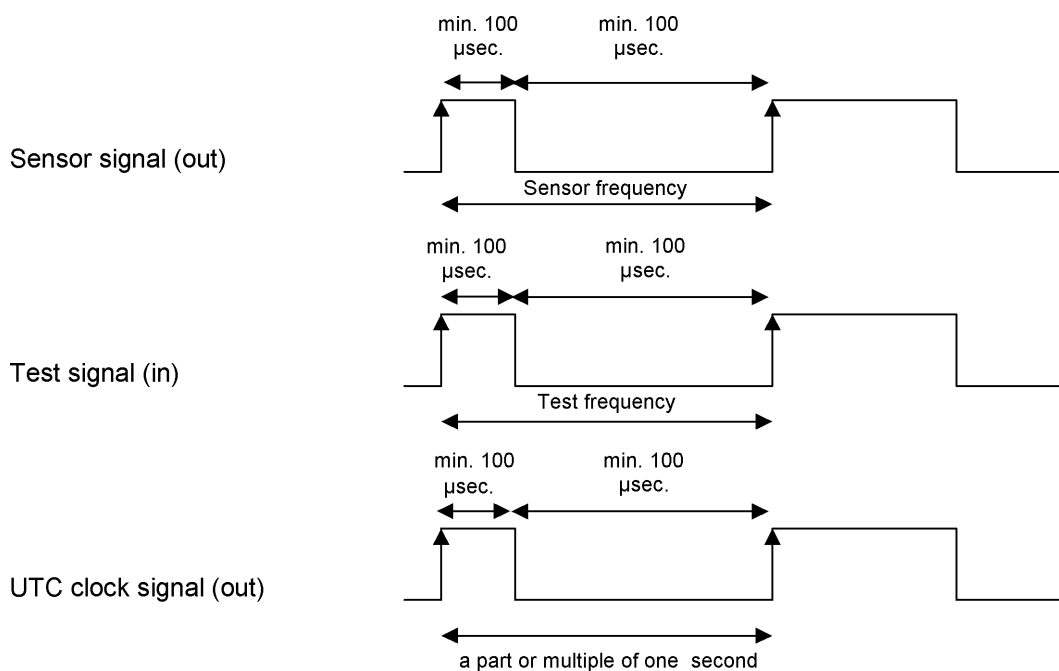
min. 100 µsec.

min. 100 µsec.

Sensor signal (out)

Sensor frequency

min. 100 µsec.

min. 100 µsec.

Test signal (in)

Test frequency

min. 100 µsec.

min. 100 µsec.

UTC clock signal (out)

a part or multiple of one second